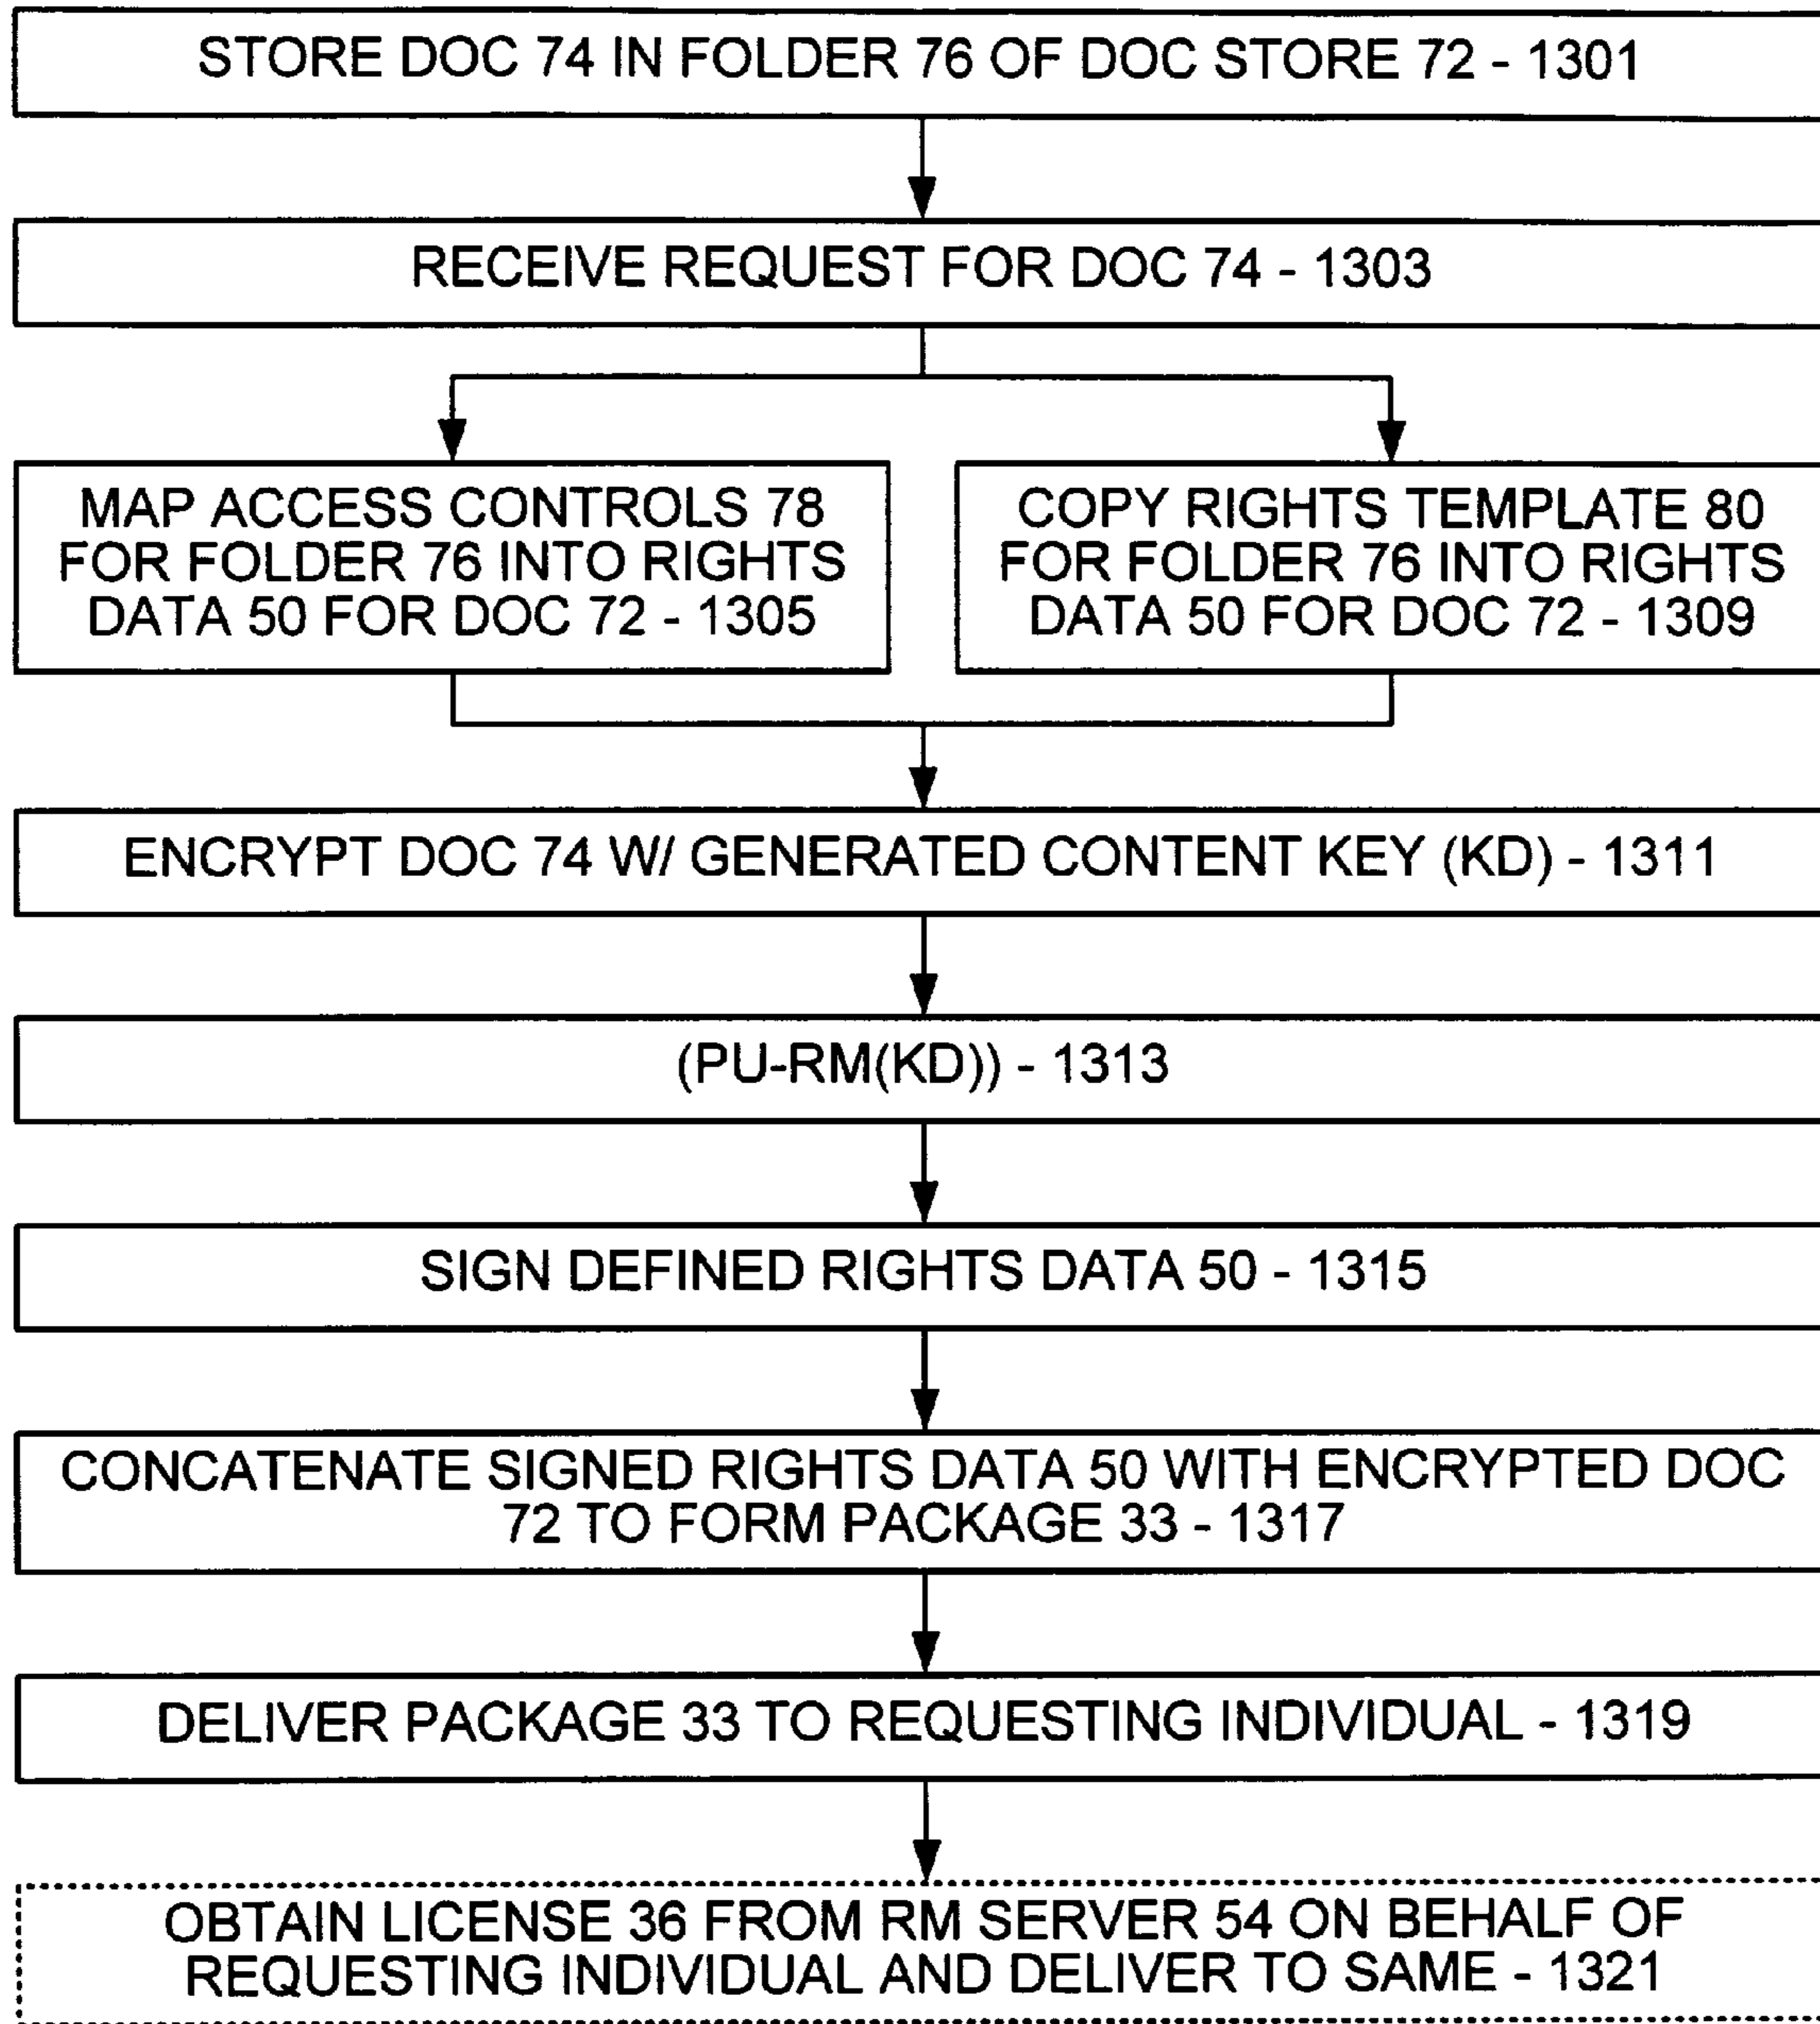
STORE DOC 74 IN FOLDER 76 OF DOC STORE 72 - 1301

RECEIVE REQUEST FOR DOC 74 - 1303

MAP ACCESS CONTROLS 78 FOR FOLDER 76 INTO RIGHTS DATA 50 FOR DOC 72 - 1305

COPY RIGHTS TEMPLATE 80 FOR FOLDER 76 INTO RIGHTS DATA 50 FOR DOC 72 - 1309

ENCRYPT DOC 74 W/ GENERATED CONTENT KEY (KD) - 1311

(PU-RM(KD)) - 1313

SIGN DEFINED RIGHTS DATA 50 - 1315

CONCATENATE SIGNED RIGHTS DATA 50 WITH ENCRYPTED DOC 72 TO FORM PACKAGE 33 - 1317

DELIVER PACKAGE 33 TO REQUESTING INDIVIDUAL - 1319

OBTAIN LICENSE 36 FROM RM SERVER 54 ON BEHALF OF REQUESTING INDIVIDUAL AND DELIVER TO SAME - 1321